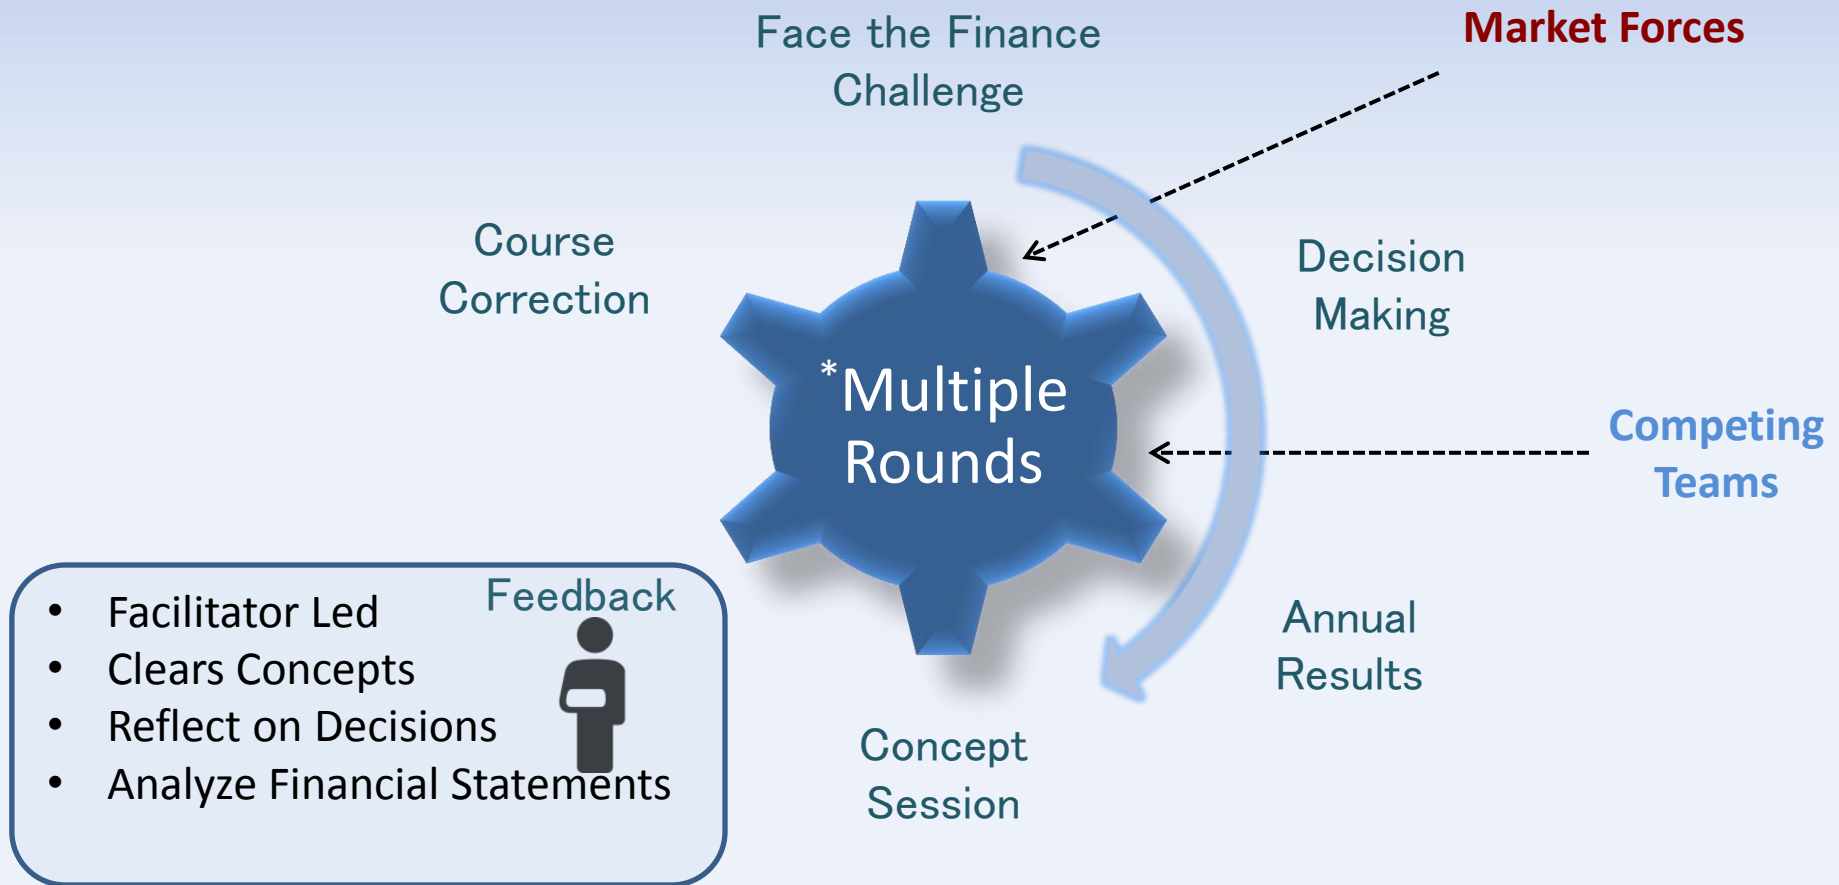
Face the Finance Challenge

Market Forces

Course Correction

Decision Making

*Multiple Rounds

Competing Teams

Feedback

- Facilitator Led
- Clears Concepts
- Reflect on Decisions
- Analyze Financial Statements

Annual Results

Concept Session